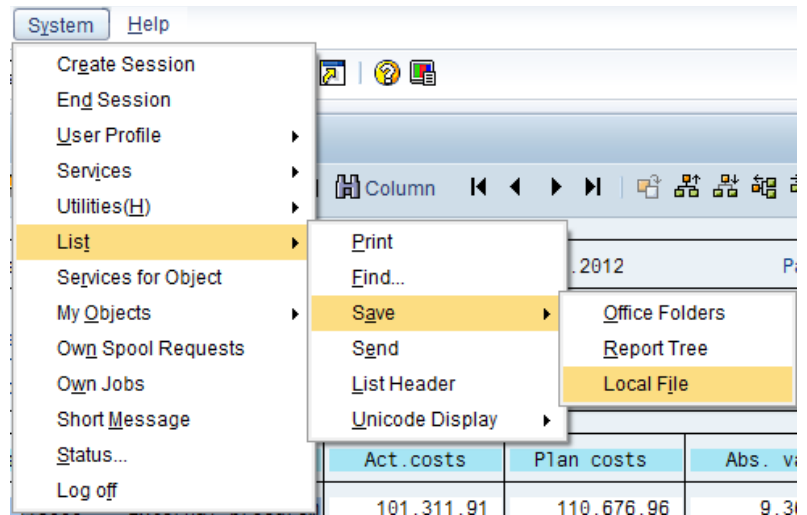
System Help

Create Session
End Session
User Profile
Services
Utilities(H)
List
Services for Object
My Objects
Own Spool Requests
Own Jobs
Short Message
Status...
Log off

Column

Print
Find...
Save
Send
List Header
Unicode Display

.2012
Pa

Office Folders
Report Tree
Local File

Act.costs
Plan costs
Abs. va

101,311.91
110,676.96
9.3